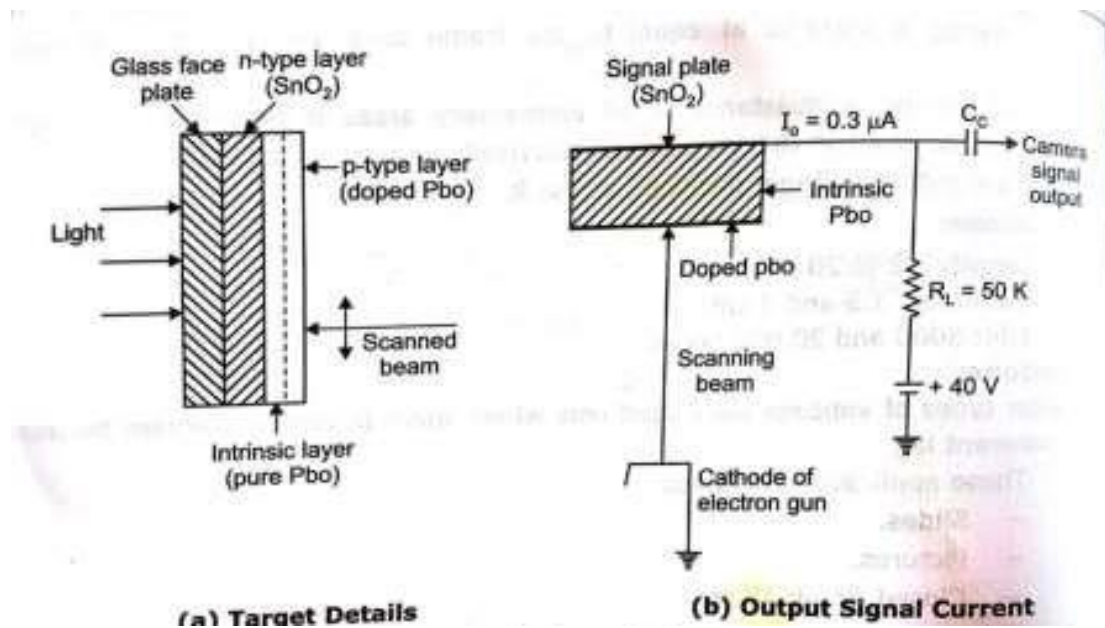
Glass face plate
n-type layer ($SnO_2$)
p-type layer (doped Pbo)
Light
Scanned beam
Intrinsic layer (pure Pbo)

Signal plate ($SnO_2$)
$I_o = 0.3\ \mu A$
$C_c$
Camera signal output
Intrinsic Pbo
Doped pbo
$R_L = 50\ K$
Scanning beam
+ 40 V
Cathode of electron gun

(a) Target Details
(b) Output Signal Current